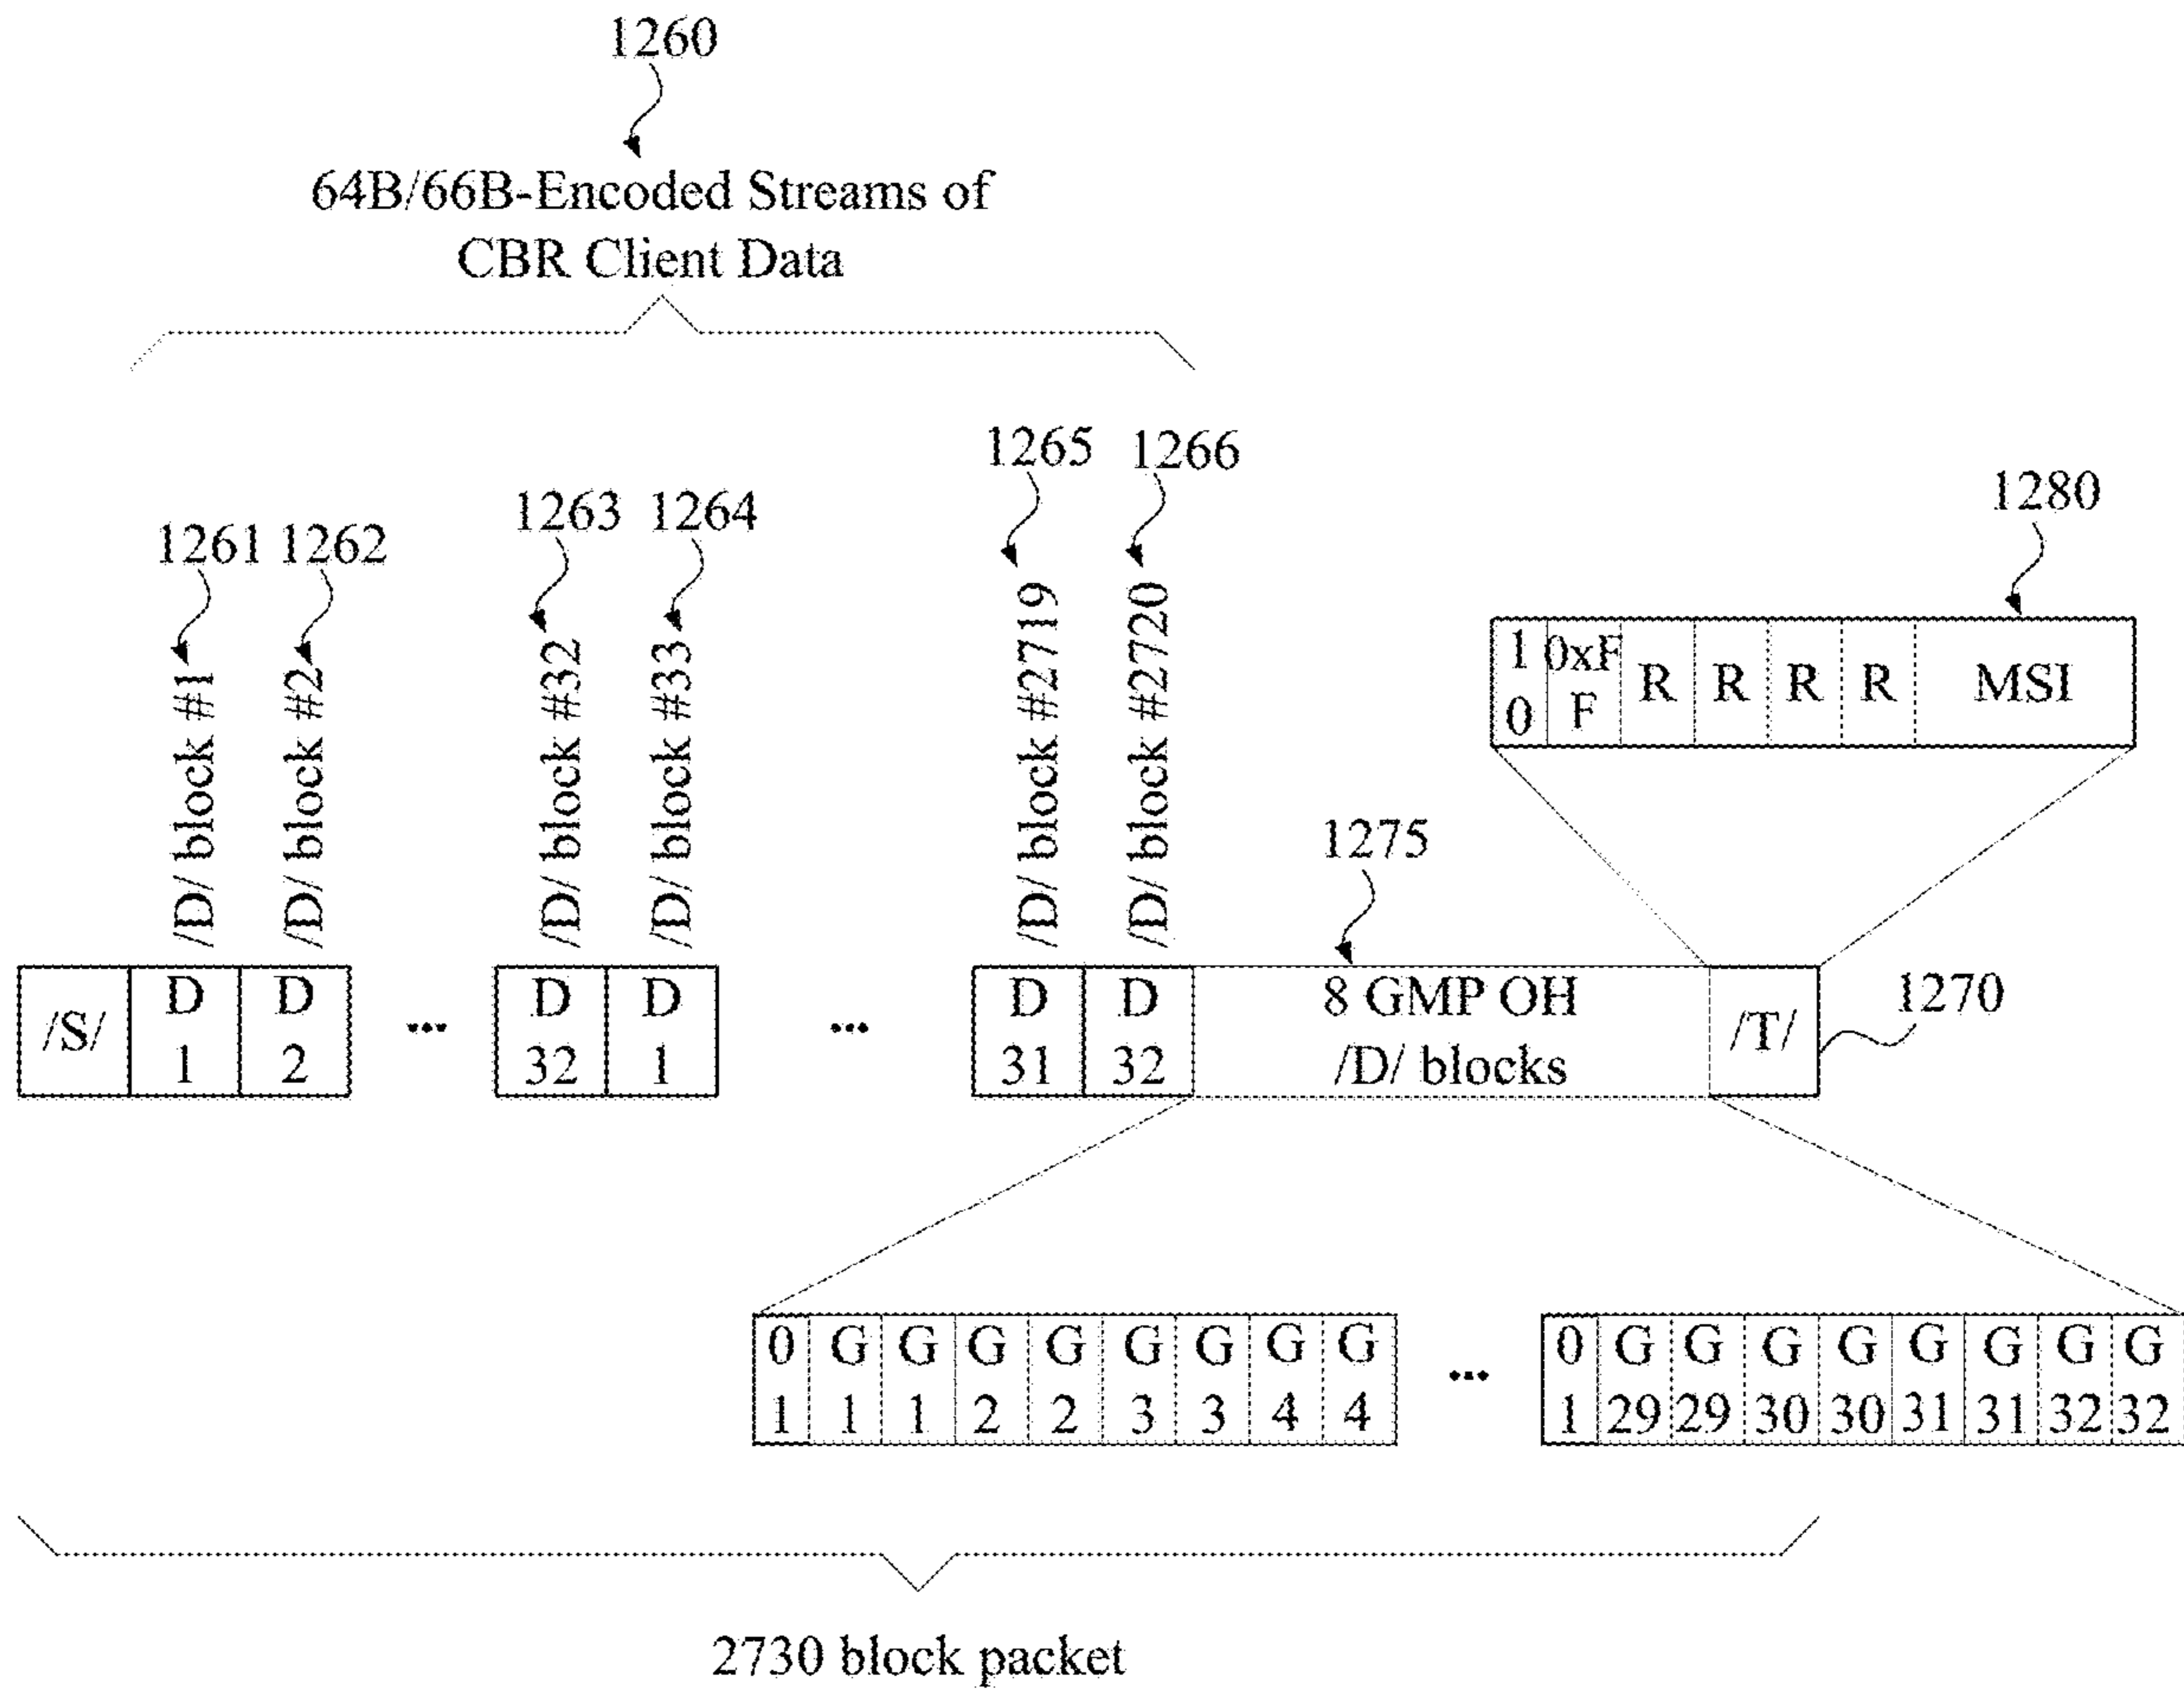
1260

64B/66B-Encoded Streams of CBR Client Data

1261 1262 1263 1264 1265 1266 1280

/D/ block #1
/D/ block #2
/D/ block #32
/D/ block #33
/D/ block #2719
/D/ block #2720

| 1 0 | 0xF F | R | R | R | R | MSI |
|---|---|---|---|---|---|---|

1275

| /S/ | D 1 | D 2 |
|---|---|---|

...

| D 32 | D 1 |
|---|---|

...

| D 31 | D 32 | 8 GMP OH /D/ blocks | /T/ |
|---|---|---|---|

1270

| 0 1 | G 1 | G 1 | G 2 | G 2 | G 3 | G 3 | G 4 | G 4 |
|---|---|---|---|---|---|---|---|---|

...

| 0 1 | G 29 | G 29 | G 30 | G 30 | G 31 | G 31 | G 32 | G 32 |
|---|---|---|---|---|---|---|---|---|

2730 block packet